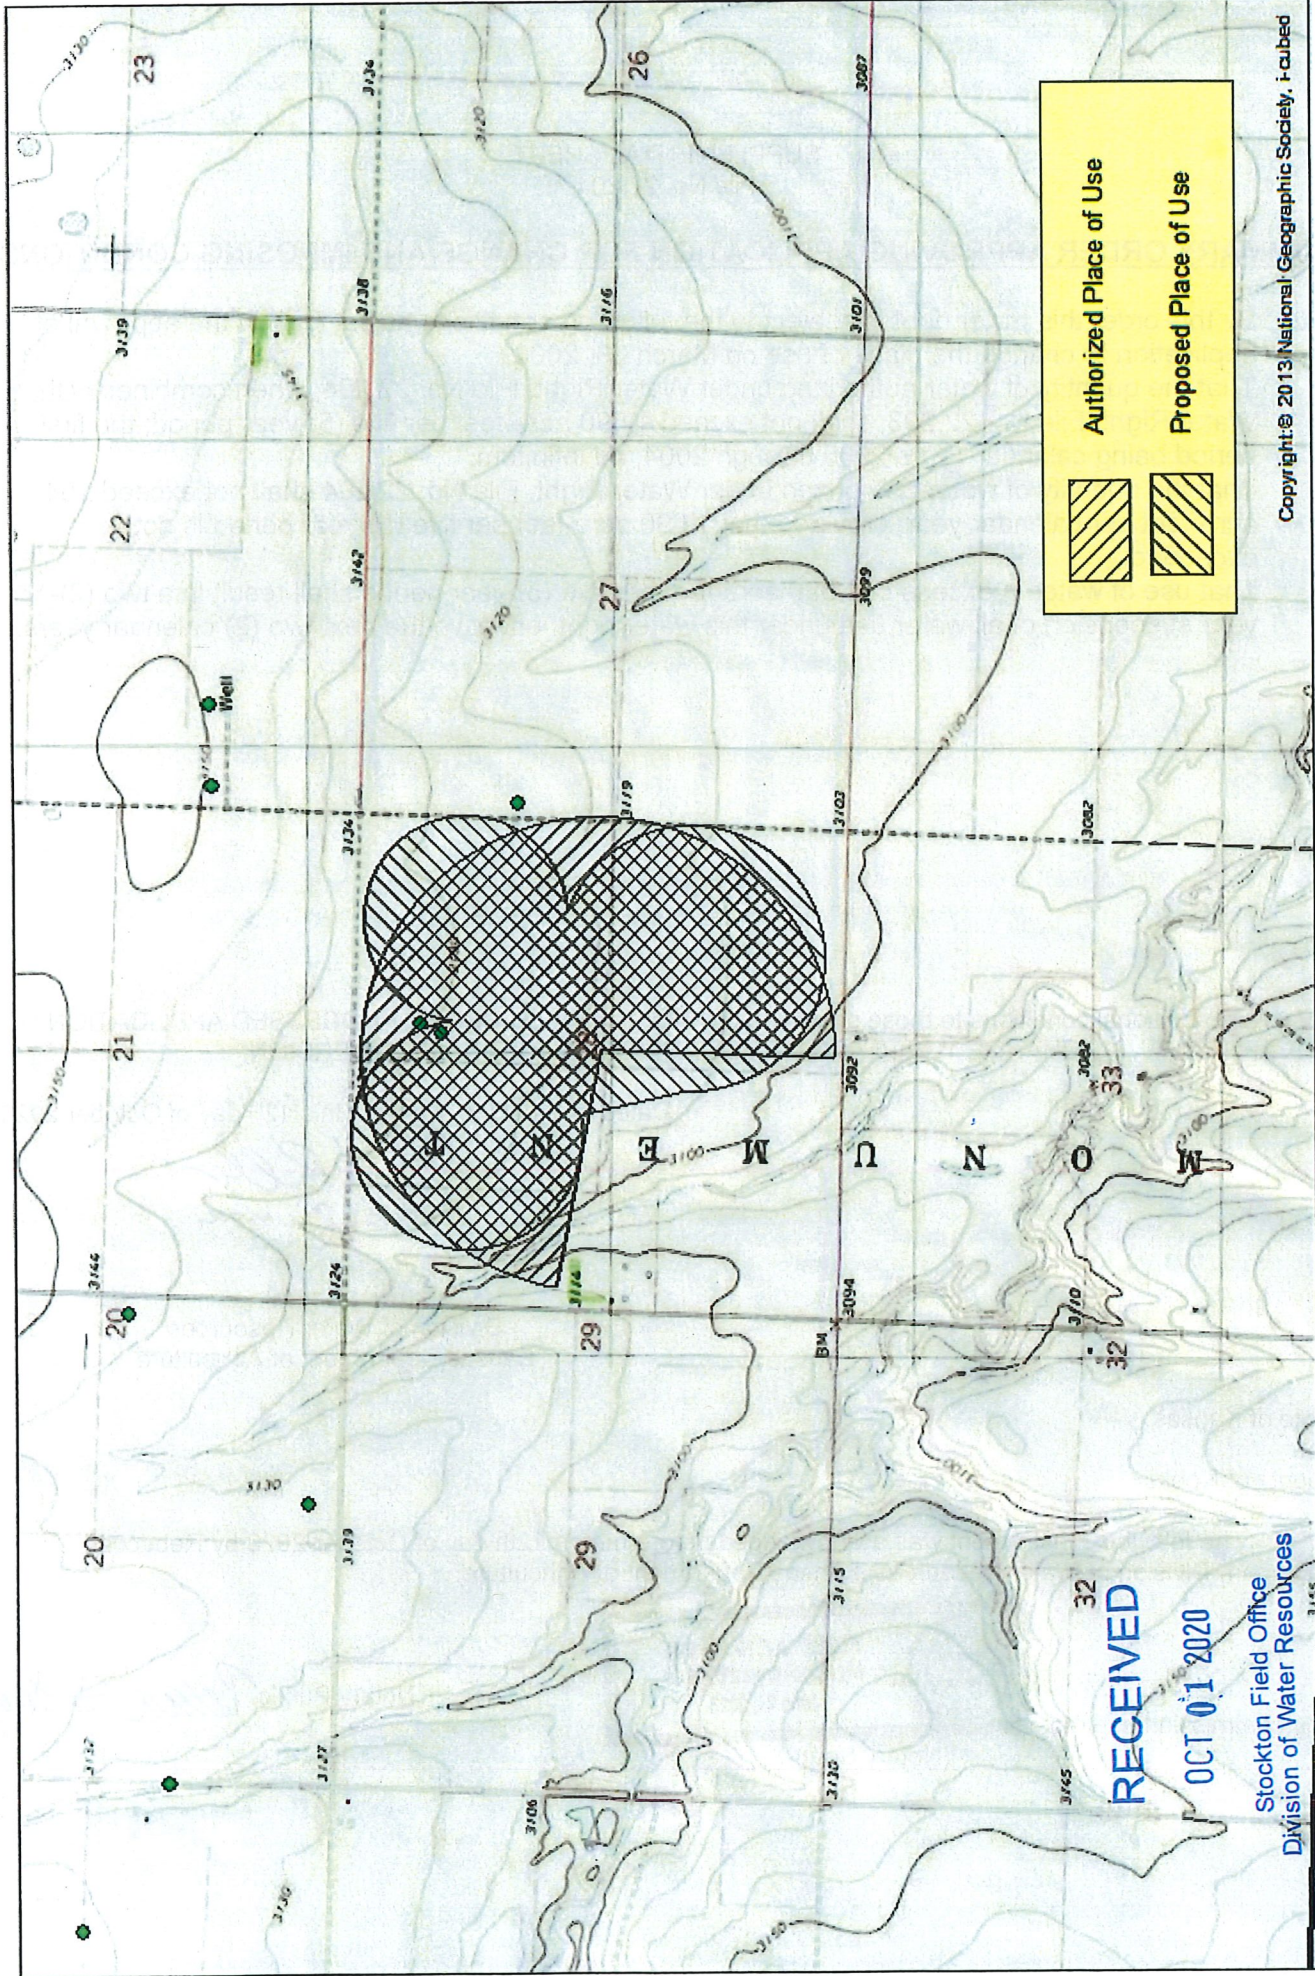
Authorized Place of Use

Proposed Place of Use

Copyright:© 2013 National Geographic Society, i-cubed

RECEIVED
OCT 01 2020
Stockton Field Office
Division of Water Resources

23
22
21
20
20
26
27
29
29
32
32
33

Well

3120
3134
3136
3138
3139
3142
3134
3124
3144
3150
3130
3139
3137
3137
3130
3106
3120
3116
3120
3119
3118
3115
3120
3087
3101
3099
3103
3092
3094
3082
3082
3110
3145
3150
3100
3100
3100
3100

BM

M O N U M E N T